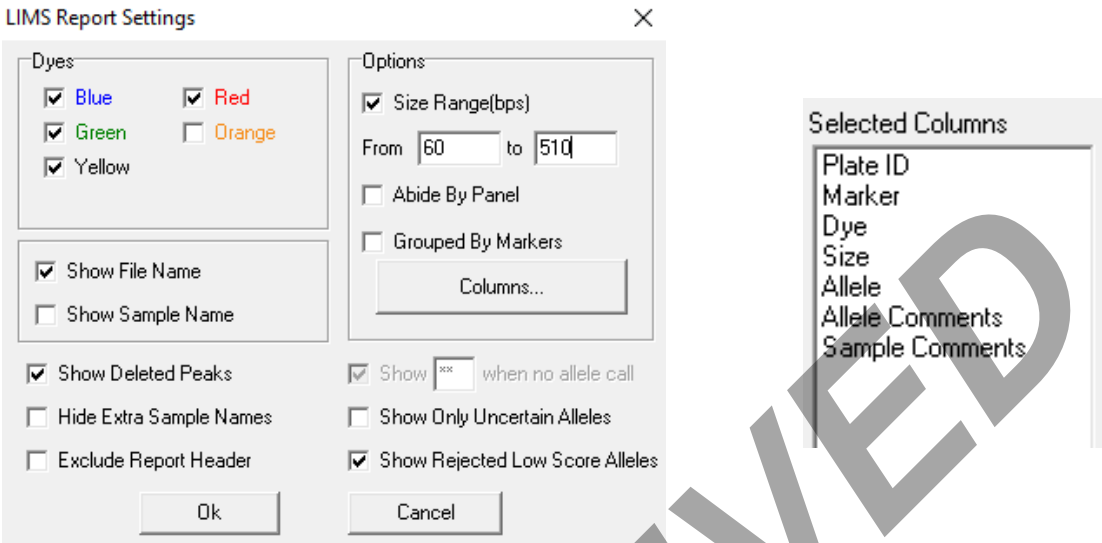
LIMS Report Settings

×

Dyes

Blue

Red

Green

Orange

Yellow

Show File Name

Show Sample Name

Options

Size Range(bps)

From 60 to 510

Abide By Panel

Grouped By Markers

Columns...

Show Deleted Peaks

Hide Extra Sample Names

Exclude Report Header

Show ** when no allele call

Show Only Uncertain Alleles

Show Rejected Low Score Alleles

Ok

Cancel

Selected Columns

Plate ID
Marker
Dye
Size
Allele
Allele Comments
Sample Comments

VED